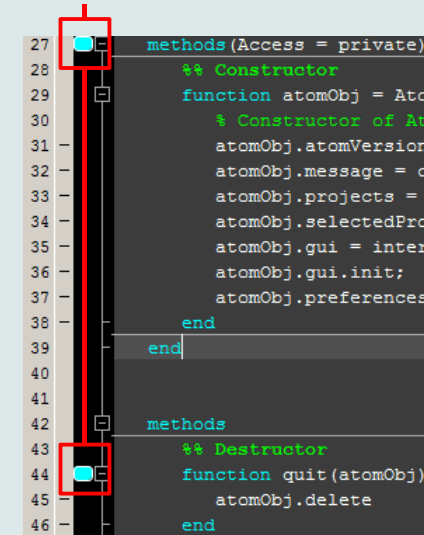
27 methods(Access = private)
28 %% Constructor
29 function atomObj = Ato
30 % Constructor of At
31 – atomObj.atomVersion
32 – atomObj.message = c
33 – atomObj.projects =
34 – atomObj.selectedPro
35 – atomObj.gui = inter
36 – atomObj.gui.init;
37 – atomObj.preferences
38 – end
39 end
40
41
42 methods
43 %% Destructor
44 function quit(atomObj)
45 – atomObj.delete
46 – end